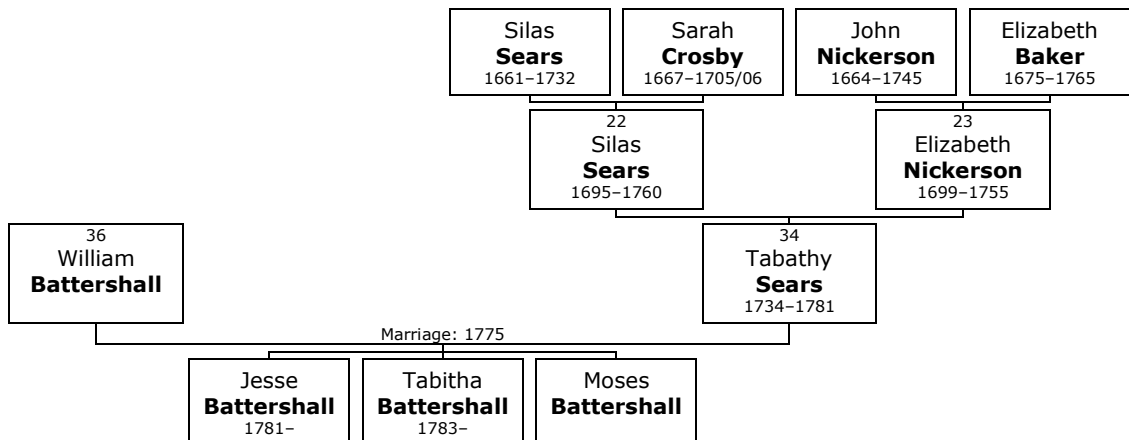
Silas
**Sears**
1661–1732

Sarah
**Crosby**
1667–1705/06

John
**Nickerson**
1664–1745

Elizabeth
**Baker**
1675–1765

22
Silas
**Sears**
1695–1760

23
Elizabeth
**Nickerson**
1699–1755

36
William
**Battershall**

34
Tabathy
**Sears**
1734–1781

Marriage: 1775

Jesse
**Battershall**
1781–

Tabitha
**Battershall**
1783–

Moses
**Battershall**